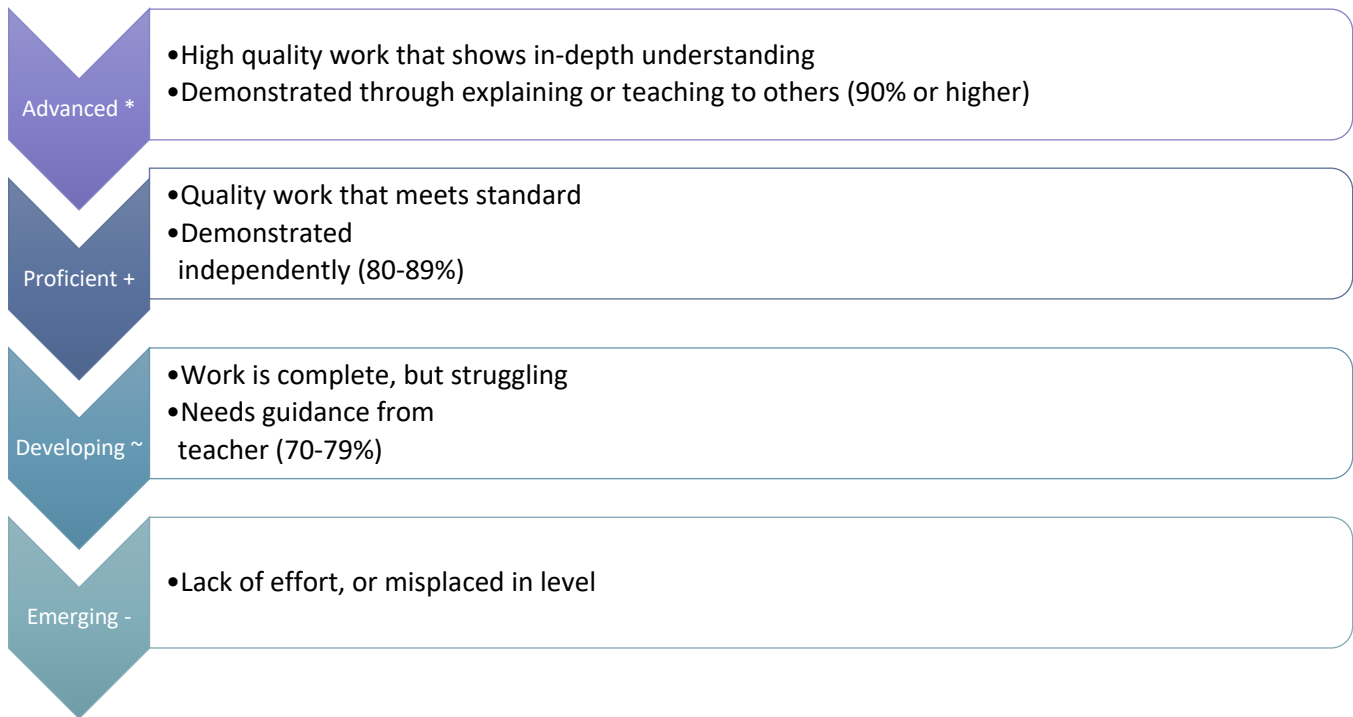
Advanced *

•High quality work that shows in-depth understanding
•Demonstrated through explaining or teaching to others (90% or higher)

Proficient +

•Quality work that meets standard
•Demonstrated independently (80-89%)

Developing ~

•Work is complete, but struggling
•Needs guidance from teacher (70-79%)

Emerging -

•Lack of effort, or misplaced in level